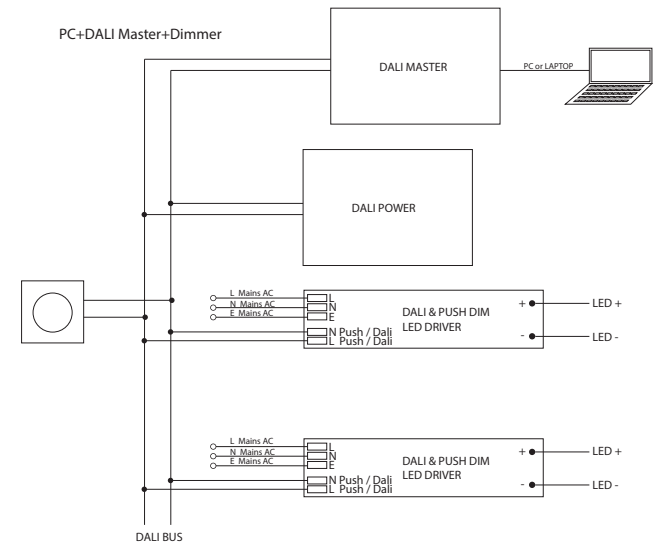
PC+DALI Master+Dimmer

DALI MASTER

PC or LAPTOP

DALI POWER

L Mains AC
N Mains AC
E Mains AC
L
N
E
N Push / Dali
L Push / Dali
DALI & PUSH DIM
LED DRIVER
+
-
LED +
LED -

L Mains AC
N Mains AC
E Mains AC
L
N
E
N Push / Dali
L Push / Dali
DALI & PUSH DIM
LED DRIVER
+
-
LED +
LED -

DALI BUS